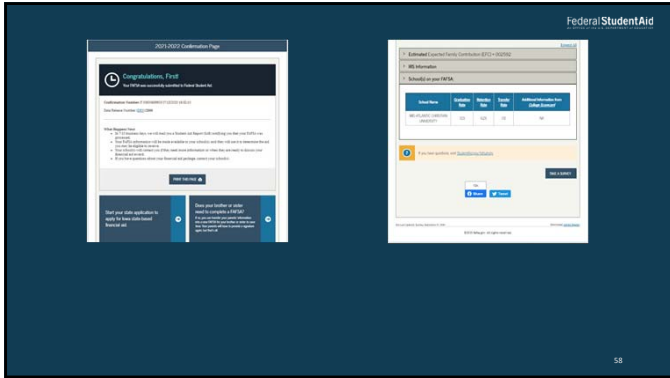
Federal Student Aid

2021-2022 Confirmation Page

Congratulations, First!

Your FAFSA was successfully submitted to Federal Student Aid.

Confirmation Number: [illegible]

Data Release Number: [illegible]

What Happens Next

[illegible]

PRINT THIS PAGE

Start your state application to apply for Iowa state-based financial aid.

Does your brother or sister need to complete a FAFSA?

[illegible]

Estimated Expected Family Contribution (EFC) = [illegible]

IRS Information

School(s) on your FAFSA

| School Name | Graduation Rate | Retention Rate | Transfer Rate | Additional Information from College Scorecard |
|---|---|---|---|---|
| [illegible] | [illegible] | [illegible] | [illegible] | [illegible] |

If you have questions, visit StudentAid.gov/help

TAKE A SURVEY

Share Tweet

58